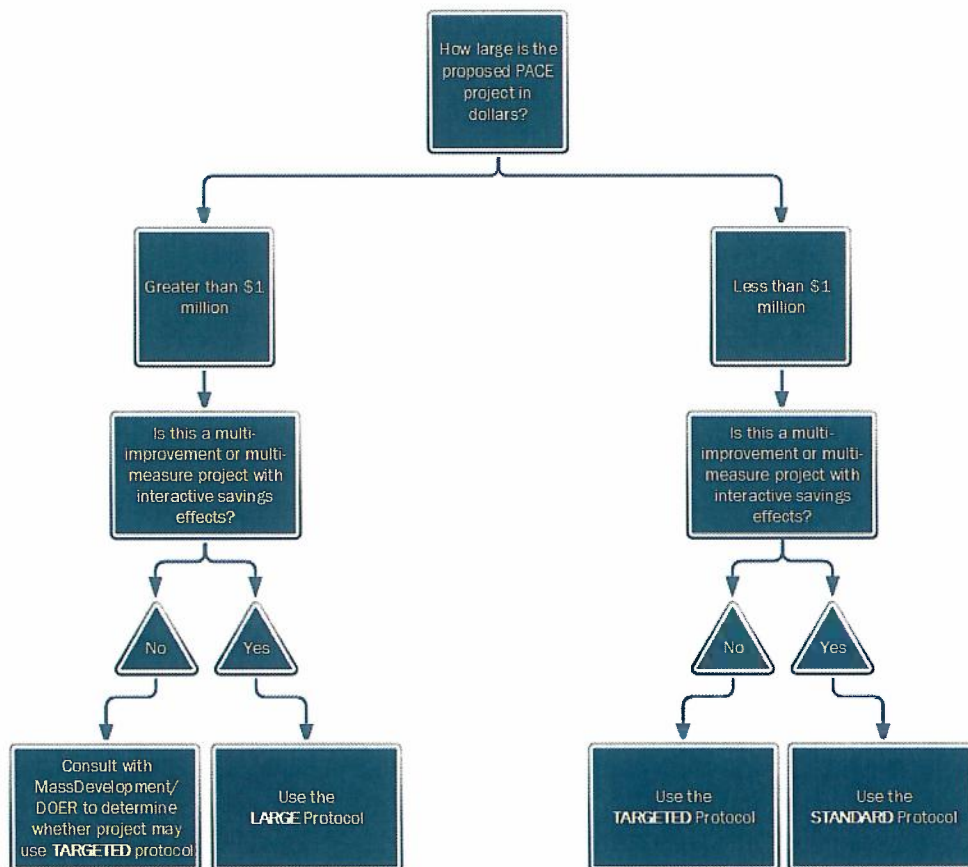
How large is the proposed PACE project in dollars?

Greater than $1 million

Less than $1 million

Is this a multi-improvement or multi-measure project with interactive savings effects?

Is this a multi-improvement or multi-measure project with interactive savings effects?

No

Yes

No

Yes

Consult with MassDevelopment/ DOER to determine whether project may use TARGETED protocol

Use the LARGE Protocol

Use the TARGETED Protocol

Use the STANDARD Protocol